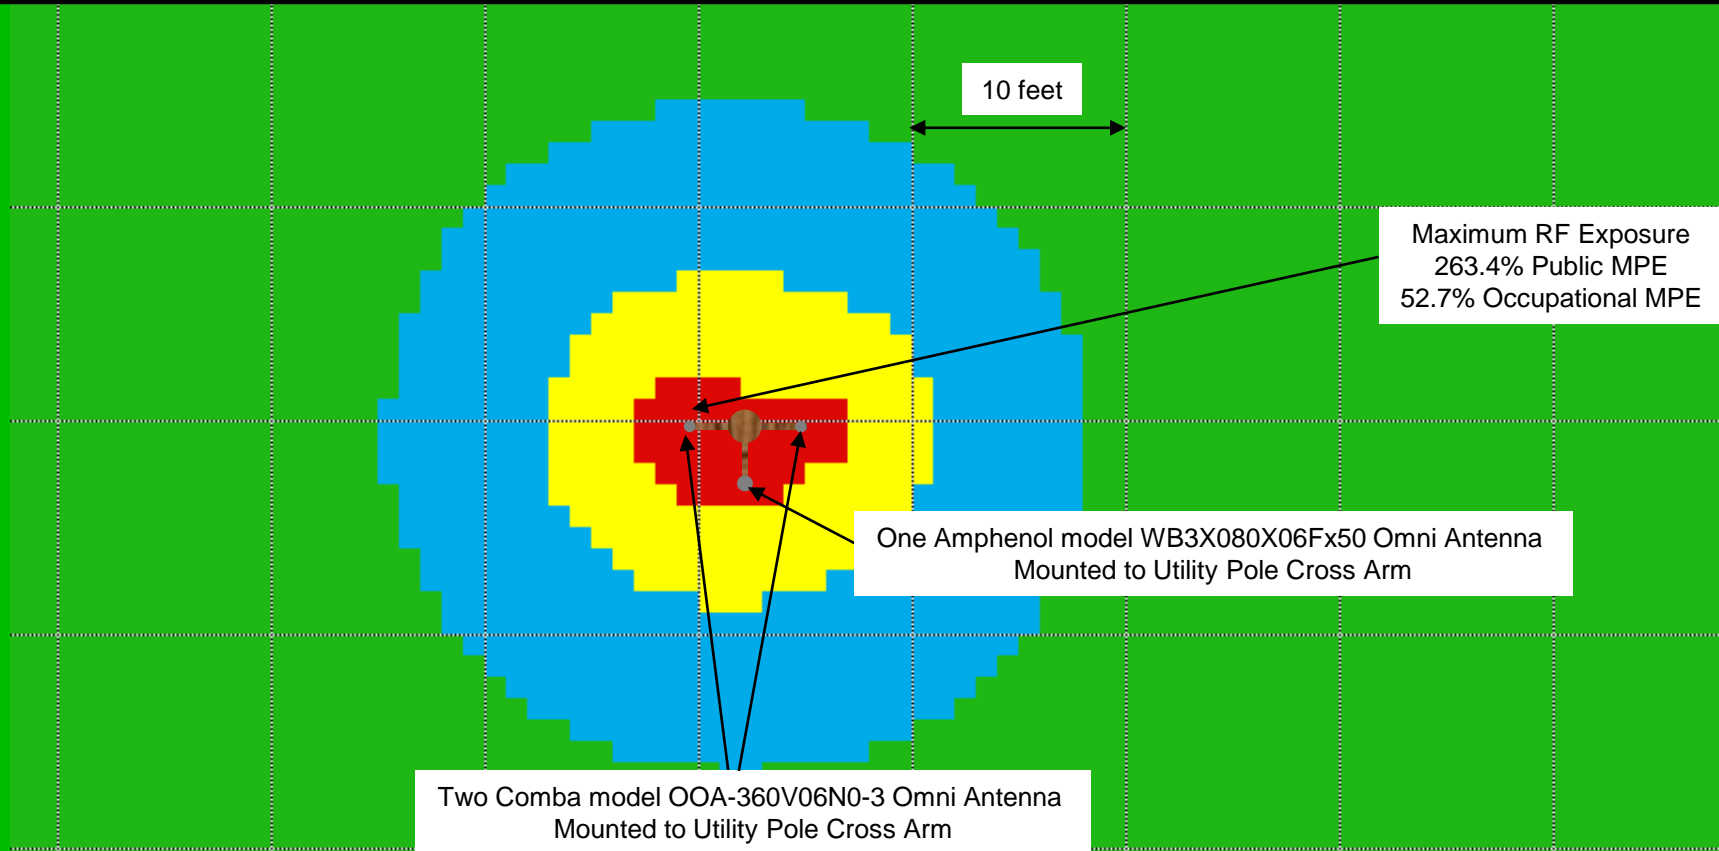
10 feet

Maximum RF Exposure
263.4% Public MPE
52.7% Occupational MPE

One Amphenol model WB3X080X06Fx50 Omni Antenna
Mounted to Utility Pole Cross Arm

Two Comba model OOA-360V06N0-3 Omni Antenna
Mounted to Utility Pole Cross Arm